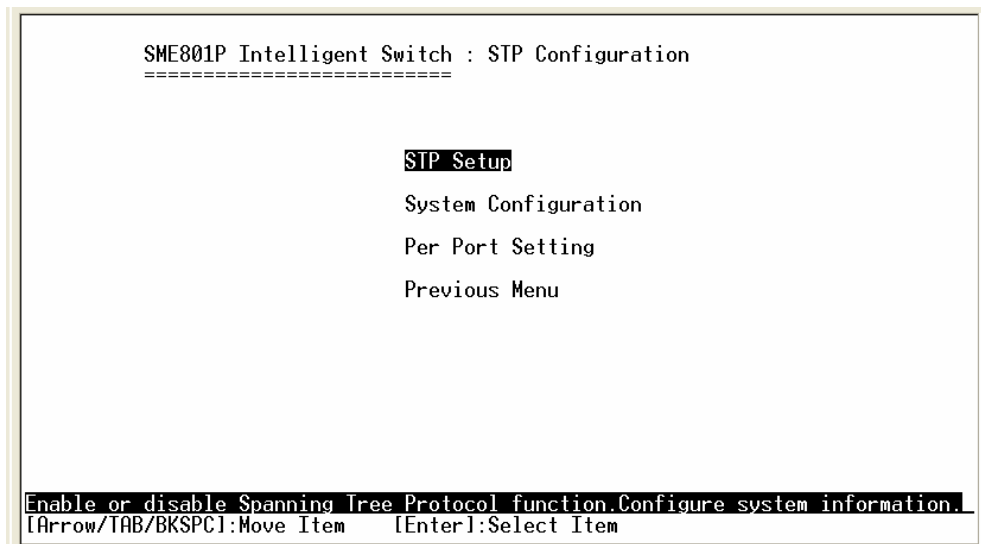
SME801P Intelligent Switch : STP Configuration
==========================

STP Setup

System Configuration

Per Port Setting

Previous Menu

Enable or disable Spanning Tree Protocol function.Configure system information.
[Arrow/TAB/BKSPC]:Move Item [Enter]:Select Item